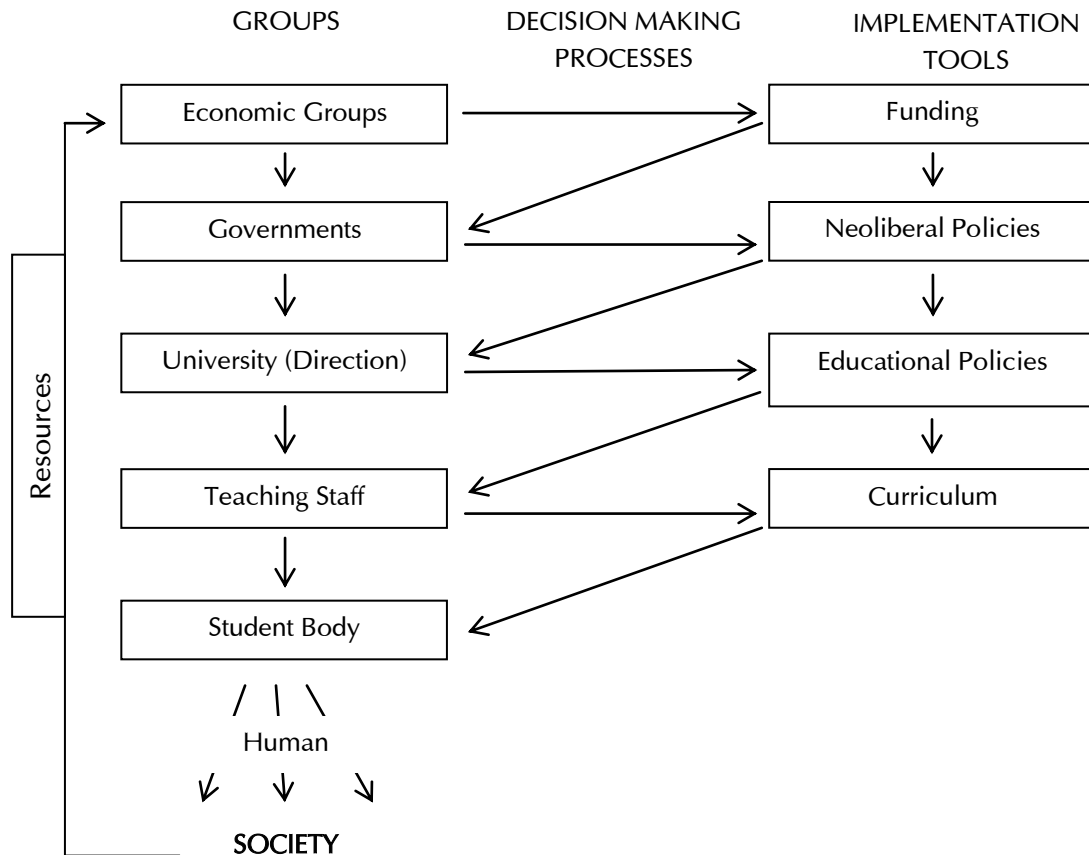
GROUPS

DECISION MAKING PROCESSES

IMPLEMENTATION TOOLS

Economic Groups

Funding

Governments

Neoliberal Policies

University (Direction)

Educational Policies

Teaching Staff

Curriculum

Student Body

Resources

Human

SOCIETY